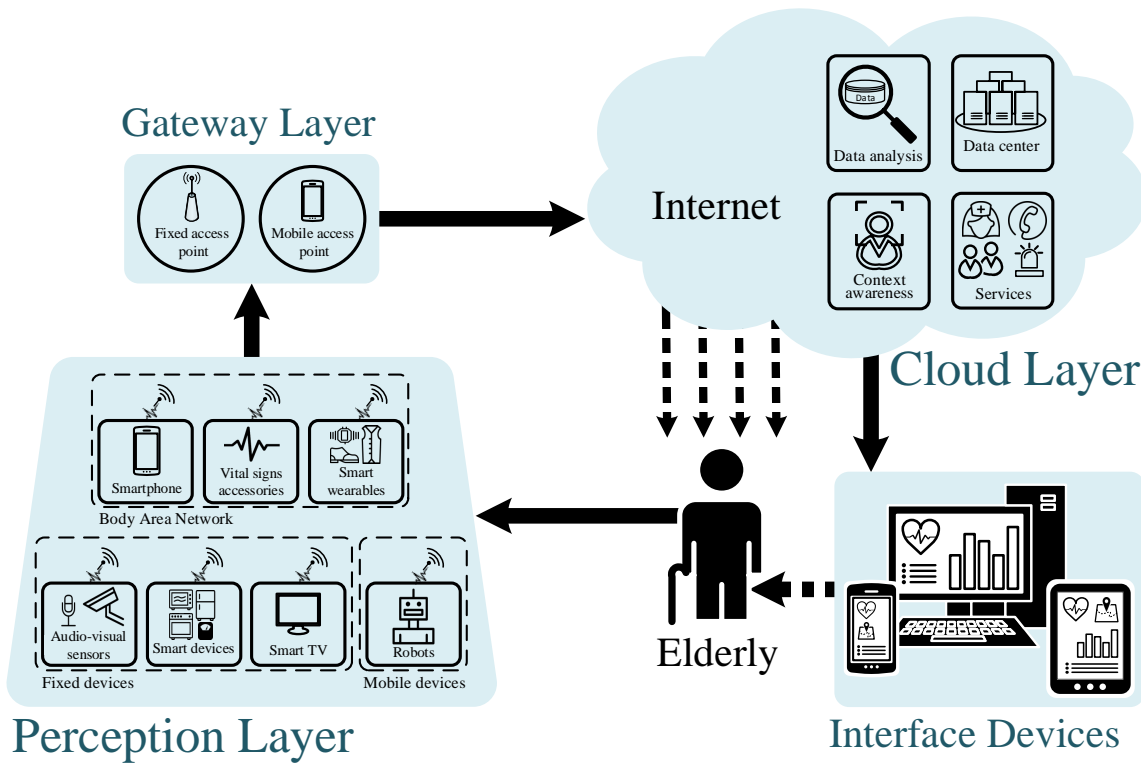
Gateway Layer

Fixed access point

Mobile access point

Internet

Data

Data analysis

Data center

Context awareness

Services

Cloud Layer

Smartphone

Vital signs accessories

Smart wearables

Body Area Network

Audio-visual sensors

Smart devices

Smart TV

Robots

Fixed devices

Mobile devices

Elderly

Perception Layer

Interface Devices